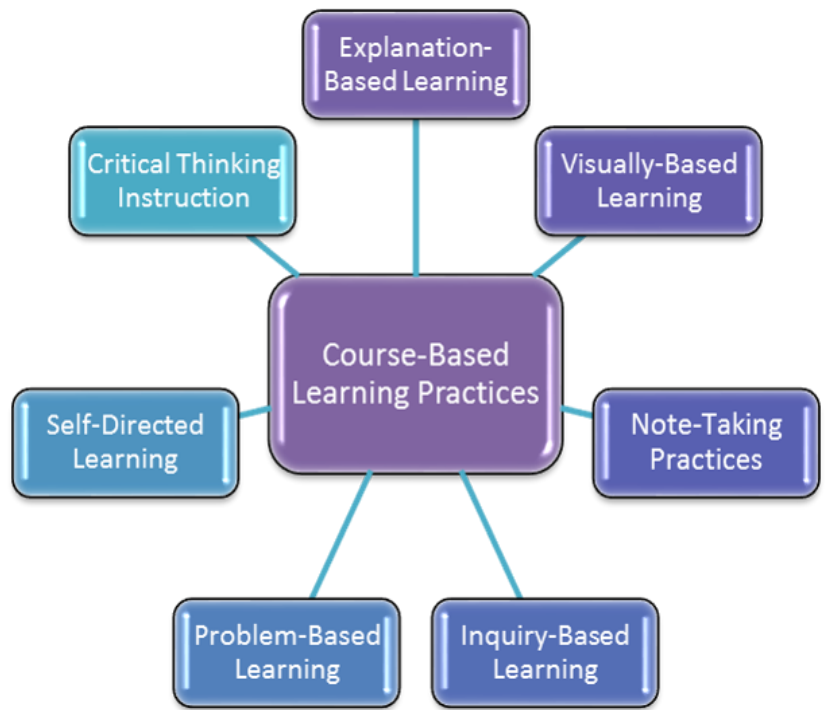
Explanation-Based Learning

Critical Thinking Instruction

Visually-Based Learning

Course-Based Learning Practices

Self-Directed Learning

Note-Taking Practices

Problem-Based Learning

Inquiry-Based Learning